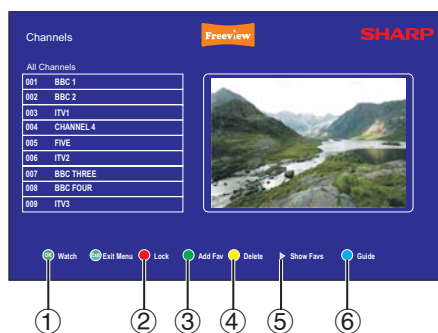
Channels

Freeview

SHARP

All Channels

| | |
|---|---|
| 001 | BBC 1 |
| 002 | BBC 2 |
| 003 | ITV1 |
| 004 | CHANNEL 4 |
| 005 | FIVE |
| 006 | ITV2 |
| 007 | BBC THREE |
| 008 | BBC FOUR |
| 009 | ITV3 |

OK Watch Exit Exit Menu Lock Add Fav Delete Show Favs Guide

① ② ③ ④ ⑤ ⑥